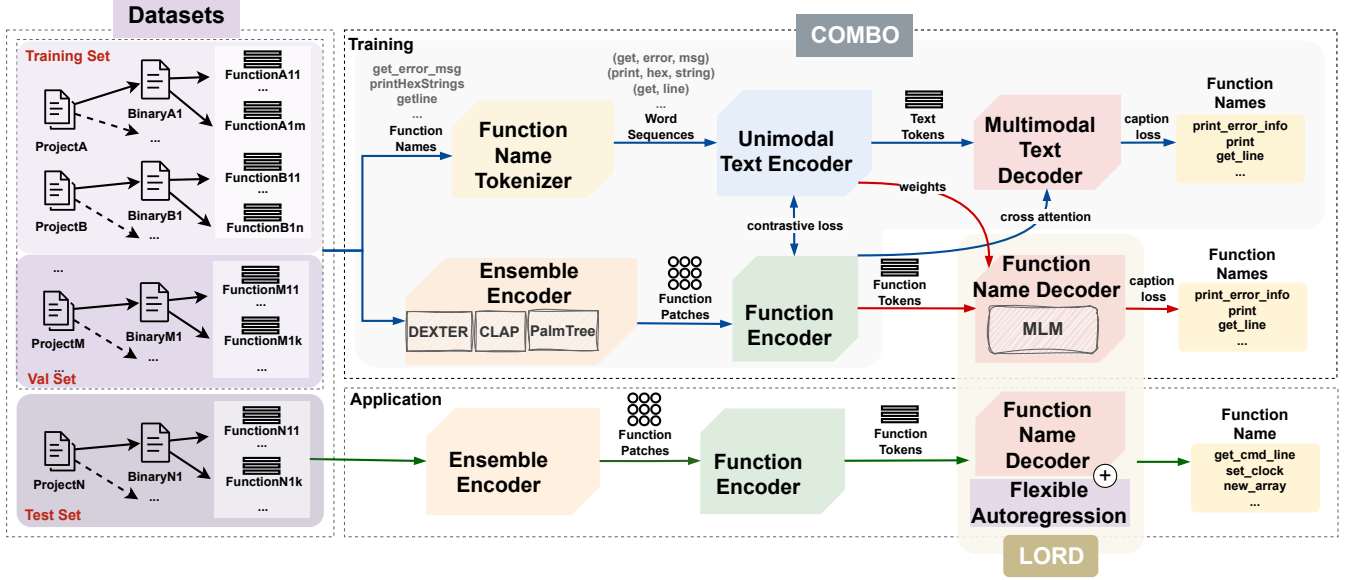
Datasets

Training Set
ProjectA
BinaryA1
...
FunctionA11
...
FunctionA1m
ProjectB
BinaryB1
...
FunctionB11
...
FunctionB1n
...
ProjectM
BinaryM1
...
FunctionM11
...
FunctionM1k
...
Val Set
ProjectN
BinaryN1
...
FunctionN11
...
FunctionN1k
...
Test Set

COMBO

Training
get_error_msg
printHexStrings
getline
...
Function Names
Function Name Tokenizer
(get, error, msg)
(print, hex, string)
(get, line)
...
Word Sequences
Unimodal Text Encoder
Text Tokens
Multimodal Text Decoder
caption loss
Function Names
print_error_info
print
get_line
...
weights
cross attention
contrastive loss
Ensemble Encoder
DEXTER
CLAP
PalmTree
Function Patches
Function Encoder
Function Tokens
Function Name Decoder
MLM
caption loss
Function Names
print_error_info
print
get_line
...

Application
Ensemble Encoder
Function Patches
Function Encoder
Function Tokens
Function Name Decoder
Flexible Autoregression
Function Name
get_cmd_line
set_clock
new_array
...

LORD